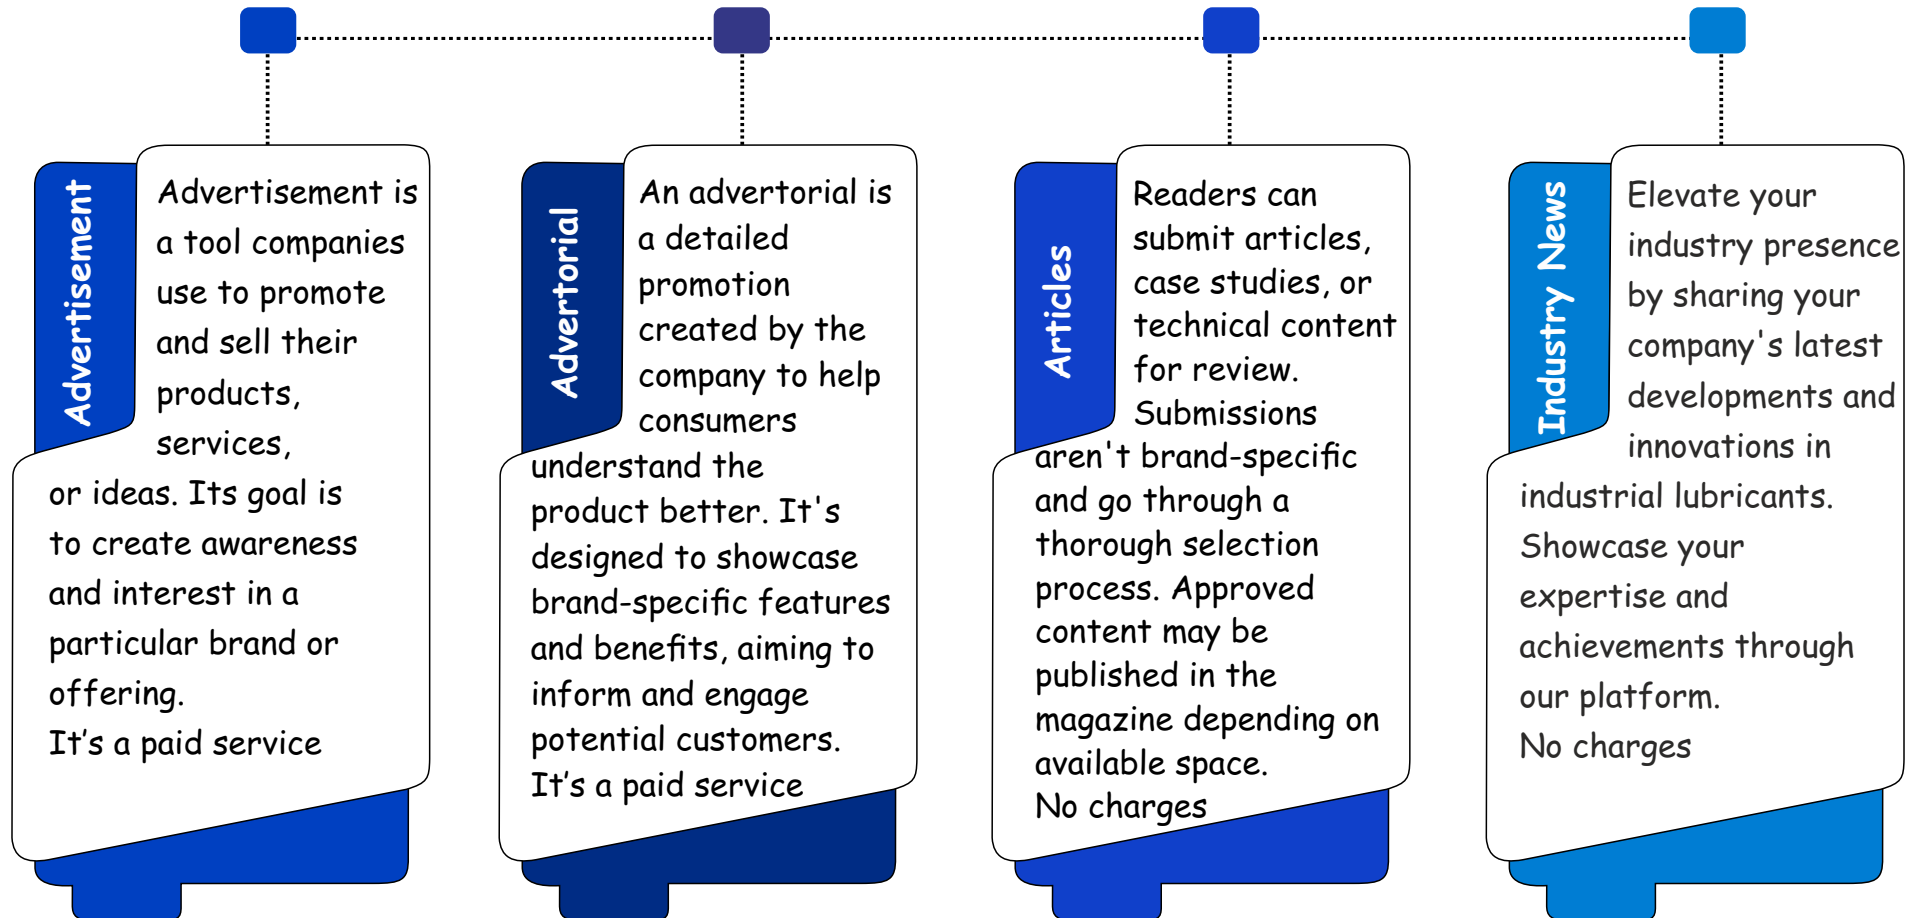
Advertisement

Advertisement is a tool companies use to promote and sell their products, services, or ideas. Its goal is to create awareness and interest in a particular brand or offering.
It’s a paid service

Advertorial

An advertorial is a detailed promotion created by the company to help consumers understand the product better. It's designed to showcase brand-specific features and benefits, aiming to inform and engage potential customers.
It’s a paid service

Articles

Readers can submit articles, case studies, or technical content for review. Submissions aren't brand-specific and go through a thorough selection process. Approved content may be published in the magazine depending on available space.
No charges

Industry News

Elevate your industry presence by sharing your company's latest developments and innovations in industrial lubricants. Showcase your expertise and achievements through our platform.
No charges